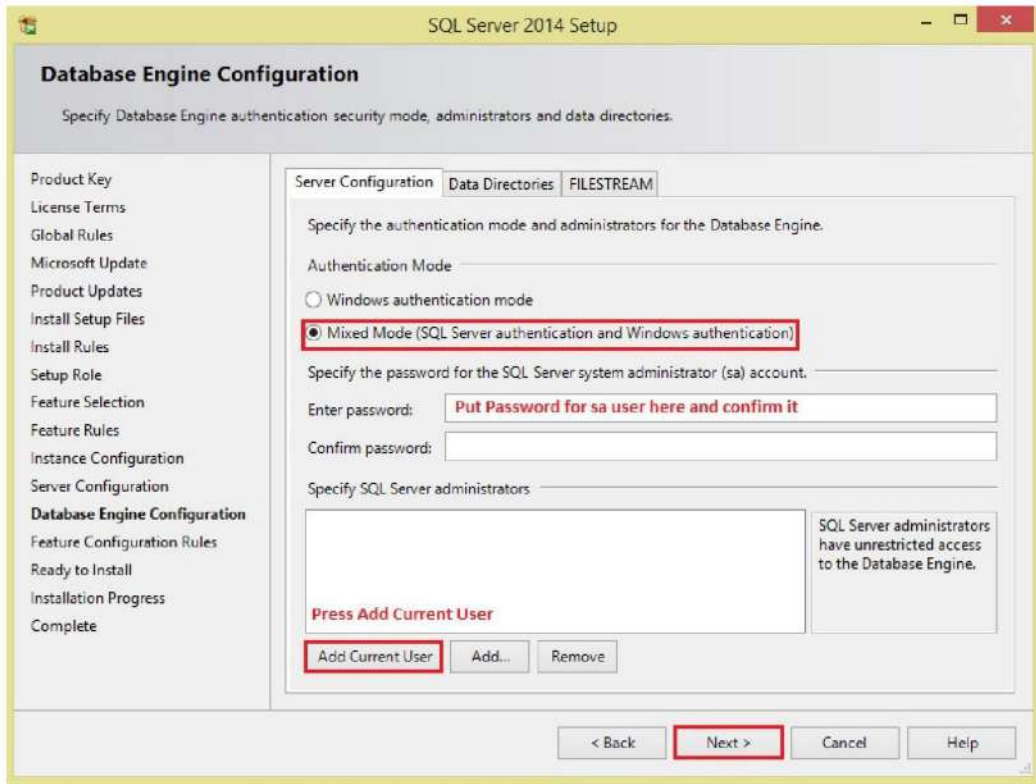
SQL Server 2014 Setup

Database Engine Configuration

Specify Database Engine authentication security mode, administrators and data directories.

Product Key
License Terms
Global Rules
Microsoft Update
Product Updates
Install Setup Files
Install Rules
Setup Role
Feature Selection
Feature Rules
Instance Configuration
Server Configuration
Database Engine Configuration
Feature Configuration Rules
Ready to Install
Installation Progress
Complete

Server Configuration | Data Directories | FILESTREAM

Specify the authentication mode and administrators for the Database Engine.

Authentication Mode

Windows authentication mode

Mixed Mode (SQL Server authentication and Windows authentication)

Specify the password for the SQL Server system administrator (sa) account.

Enter password: Put Password for sa user here and confirm it

Confirm password:

Specify SQL Server administrators

Press Add Current User

SQL Server administrators have unrestricted access to the Database Engine.

Add Current User | Add... | Remove

< Back | Next > | Cancel | Help